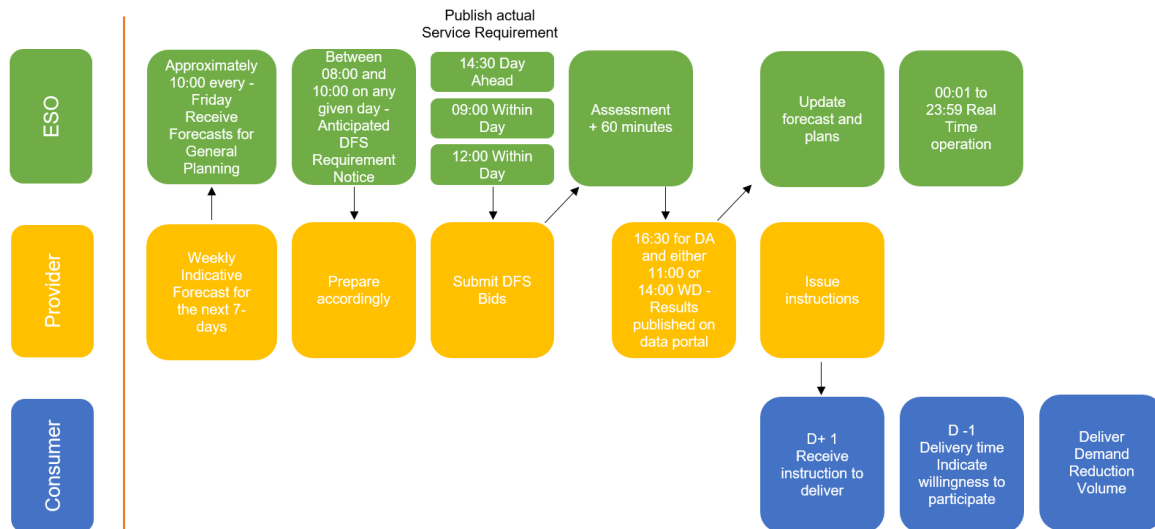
Publish actual Service Requirement

ESO

Approximately 10:00 every - Friday Receive Forecasts for General Planning

Between 08:00 and 10:00 on any given day - Anticipated DFS Requirement Notice

14:30 Day Ahead

09:00 Within Day

12:00 Within Day

Assessment + 60 minutes

Update forecast and plans

00:01 to 23:59 Real Time operation

Provider

Weekly Indicative Forecast for the next 7-days

Prepare accordingly

Submit DFS Bids

16:30 for DA and either 11:00 or 14:00 WD - Results published on data portal

Issue instructions

Consumer

D+ 1 Receive instruction to deliver

D -1 Delivery time Indicate willingness to participate

Deliver Demand Reduction Volume